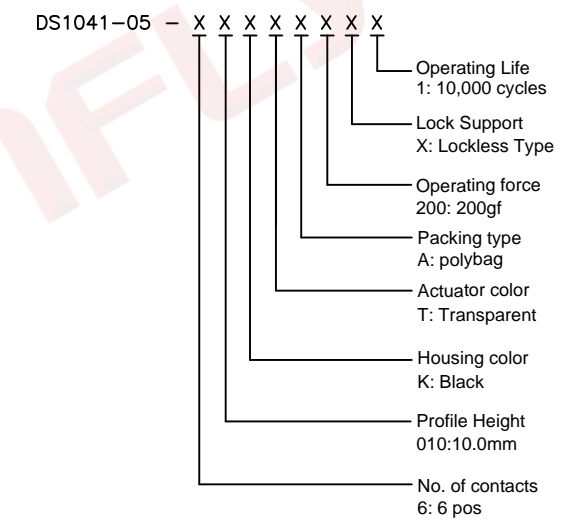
DS1041−05 − X X X X X X X X

Operating Life
1: 10,000 cycles

Lock Support
X: Lockless Type

Operating force
200: 200gf

Packing type
A: polybag

Actuator color
T: Transparent

Housing color
K: Black

Profile Height
010:10.0mm

No. of contacts
6: 6 pos